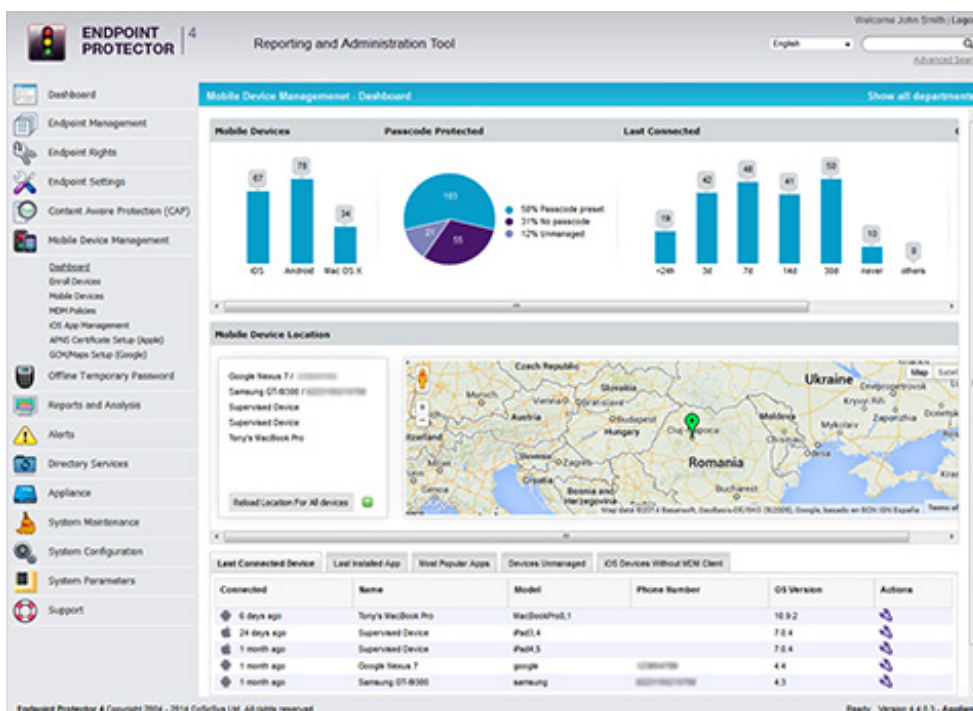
ENDPOINT PROTECTOR | 4

Reporting and Administration Tool

Welcome John Smith | Logi

English

Advanced Sea

Dashboard
Endpoint Management
Endpoint Rights
Endpoint Settings
Content Aware Protection (CAP)
Mobile Device Management
Dashboard
Enroll Devices
Mobile Devices
MDM Policies
iOS App Management
APNS Certificate Setup (Apple)
GCM/Maps Setup (Google)
Offline Temporary Password
Reports and Analysis
Alerts
Directory Services
Appliance
System Maintenance
System Configuration
System Parameters
Support

Mobile Device Managemenet - Dashboard

Show all department

Mobile Devices

Passcode Protected

Last Connected

67 78 34

iOS Android Mac OS X

183 55 21

58% Passcode preset
31% No passcode
12% Unmanaged

19 42 48 41 50 10 0

<24h 3d 7d 14d 30d never others

Mobile Device Location

Google Nexus 7 / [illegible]
Samsung GT-I9300 / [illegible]
Supervised Device
Supervised Device
Tony's MacBook Pro

Reload Location For All devices

Map

Czech Republic
Ukraine
Austria
Hungary
Moldova
Romania
Cluj-Napoca
Bucharest
Bosnia and Herzegovina
Croatia
Mykolaiv
Zaporizhia
Kryvyi Rih
Dnipropetrovsk
Odesa

Map data ©2014 Basarsoft, GeoBasis-DE/BKG (©2009), Google, basado en BCN IGN España Terms of

Last Connected Device | Last Installed App | Most Popular Apps | Devices Unmanaged | iOS Devices Without MDM Client

| Connected | Name | Model | Phone Number | OS Version | Actions |
|---|---|---|---|---|---|
| 6 days ago | Tony's MacBook Pro | MacBookPro9,1 | | 10.9.2 | |
| 24 days ago | Supervised Device | iPad3,4 | | 7.0.4 | |
| 1 month ago | Supervised Device | iPad4,5 | | 7.0.4 | |
| 1 month ago | Google Nexus 7 | google | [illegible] | 4.4 | |
| 1 month ago | Samsung GT-I9300 | samsung | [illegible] | 4.3 | |

Endpoint Protector 4 Copyright 2004 - 2014 CoSoSys Ltd. All rights reserved.

Ready Version 4.4.0.3 - Appliance